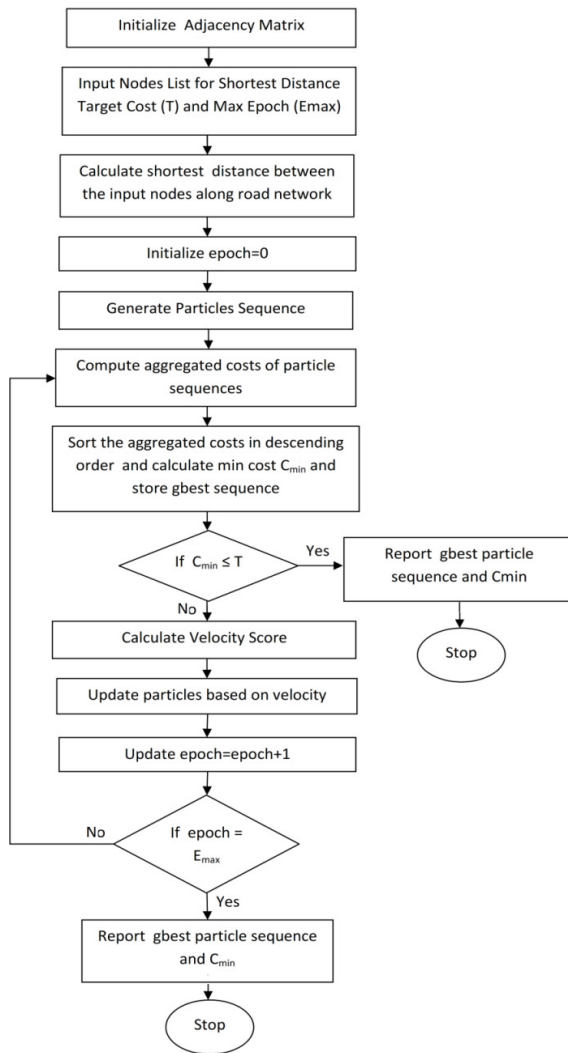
Initialize Adjacency Matrix

Input Nodes List for Shortest Distance Target Cost (T) and Max Epoch (Emax)

Calculate shortest distance between the input nodes along road network

Initialize epoch=0

Generate Particles Sequence

Compute aggregated costs of particle sequences

Sort the aggregated costs in descending order and calculate min cost $C_{min}$ and store gbest sequence

If $C_{min} \leq T$

Yes

Report gbest particle sequence and Cmin

Stop

No

Calculate Velocity Score

Update particles based on velocity

Update epoch=epoch+1

No

If epoch = $E_{max}$

Yes

Report gbest particle sequence and $C_{min}$

Stop